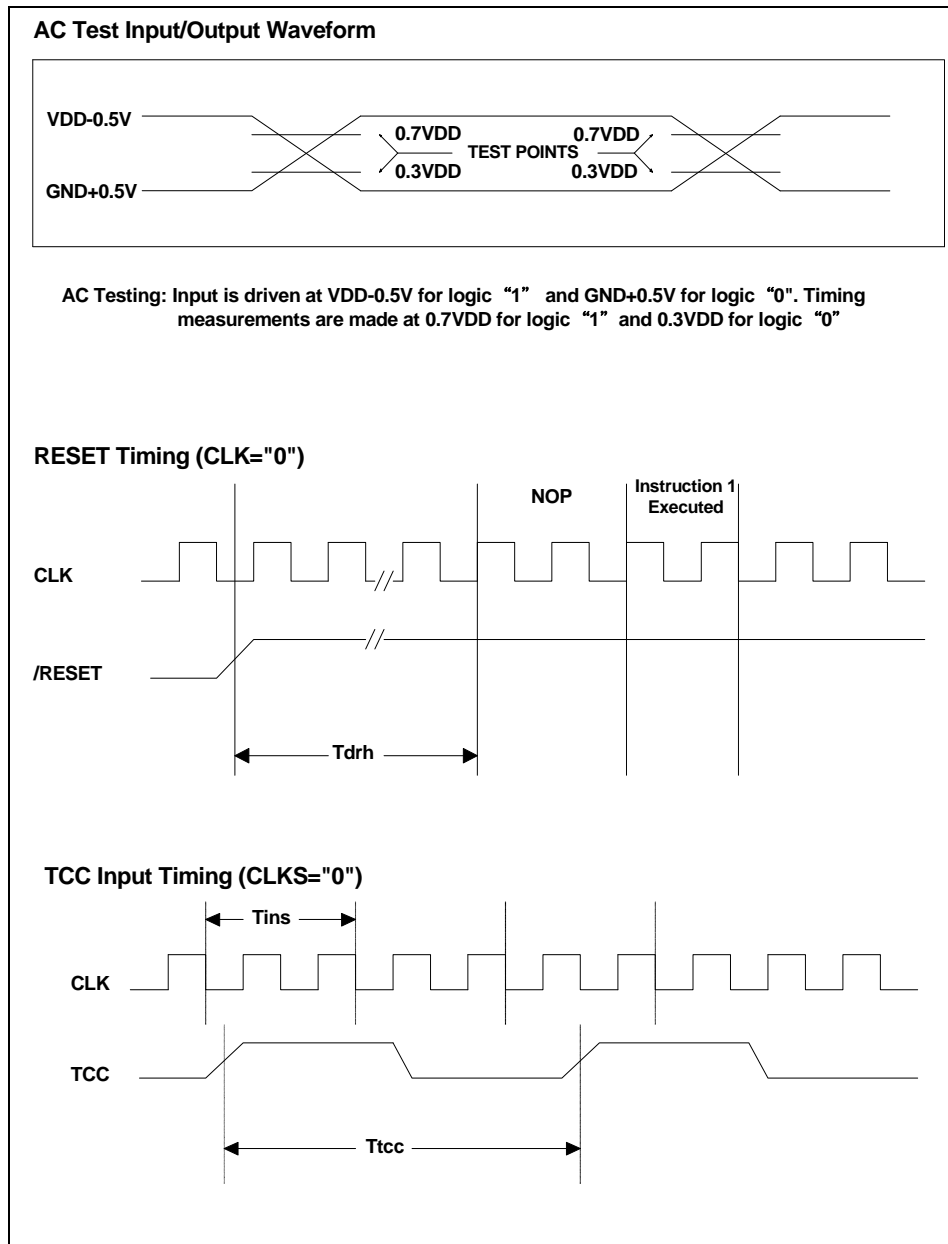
AC Test Input/Output Waveform

VDD-0.5V
GND+0.5V
0.7VDD
0.3VDD
TEST POINTS
0.7VDD
0.3VDD

AC Testing: Input is driven at VDD-0.5V for logic "1" and GND+0.5V for logic "0". Timing measurements are made at 0.7VDD for logic "1" and 0.3VDD for logic "0"

RESET Timing (CLK="0")

NOP
Instruction 1 Executed
CLK
/RESET
Tdrh

TCC Input Timing (CLKS="0")

Tins
CLK
TCC
Ttcc